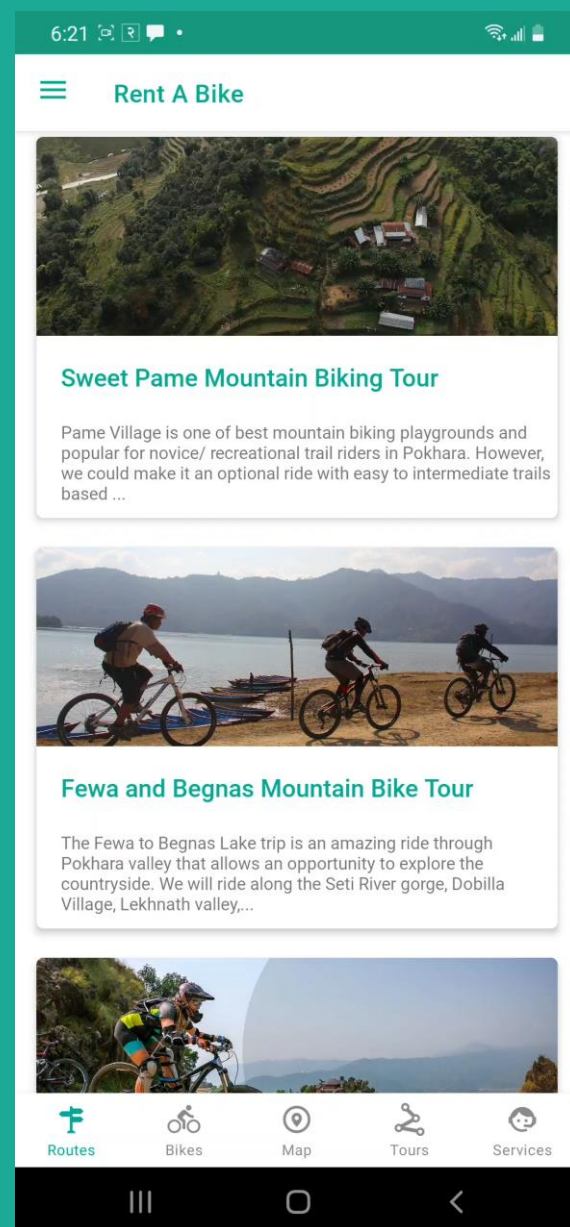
6:21

Rent A Bike

Sweet Pame Mountain Biking Tour

Pame Village is one of best mountain biking playgrounds and popular for novice/ recreational trail riders in Pokhara. However, we could make it an optional ride with easy to intermediate trails based ...

Fewa and Begnas Mountain Bike Tour

The Fewa to Begnas Lake trip is an amazing ride through Pokhara valley that allows an opportunity to explore the countryside. We will ride along the Seti River gorge, Dobilla Village, Lekhnath valley,...

Routes Bikes Map Tours Services